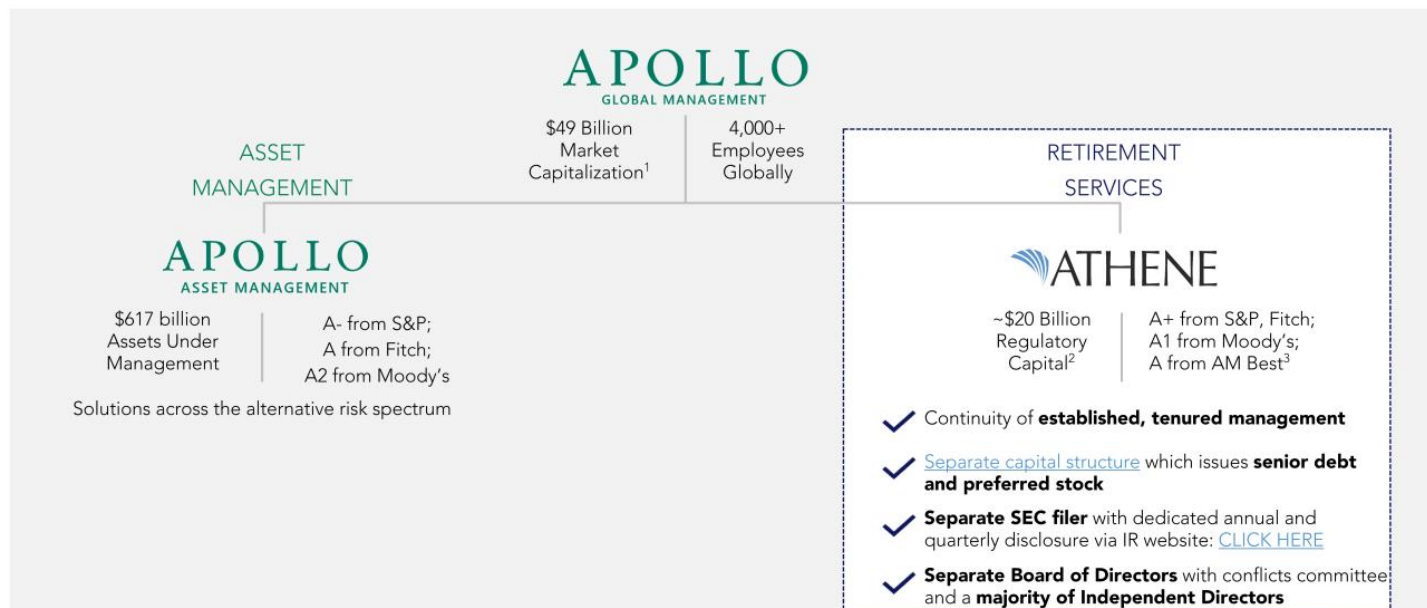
APOLLO
GLOBAL MANAGEMENT

$49 Billion Market Capitalization$^1$

4,000+ Employees Globally

ASSET MANAGEMENT

RETIREMENT SERVICES

APOLLO
ASSET MANAGEMENT

$617 billion Assets Under Management

A- from S&P;
A from Fitch;
A2 from Moody's

Solutions across the alternative risk spectrum

ATHENE

~$20 Billion Regulatory Capital$^2$

A+ from S&P, Fitch;
A1 from Moody's;
A from AM Best$^3$

Continuity of **established, tenured management**

Separate capital structure which issues **senior debt and preferred stock**

**Separate SEC filer** with dedicated annual and quarterly disclosure via IR website: CLICK HERE

**Separate Board of Directors** with conflicts committee and a **majority of Independent Directors**